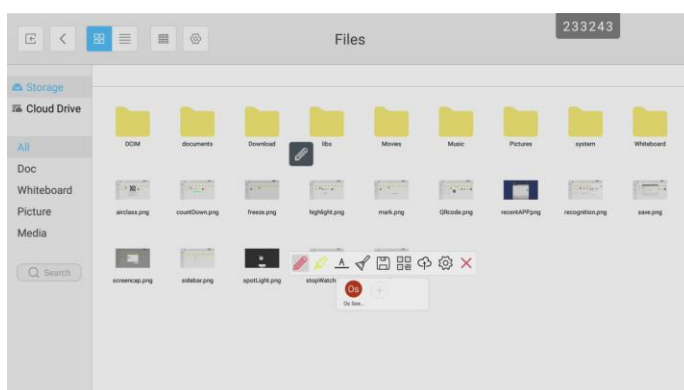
233243

Files

Storage
Cloud Drive

All
Doc
Whiteboard
Picture
Media

Search

DCIM
documents
Download
libs
Movies
Music
Pictures
system
Whiteboard

airclass.png
countDown.png
freeze.png
highlight.png
mark.png
QRcode.png
recentAPP.png
recognition.png
save.png

screencap.png
sidebar.png
spotLight.png
stopWatch

Os
Os Sav...